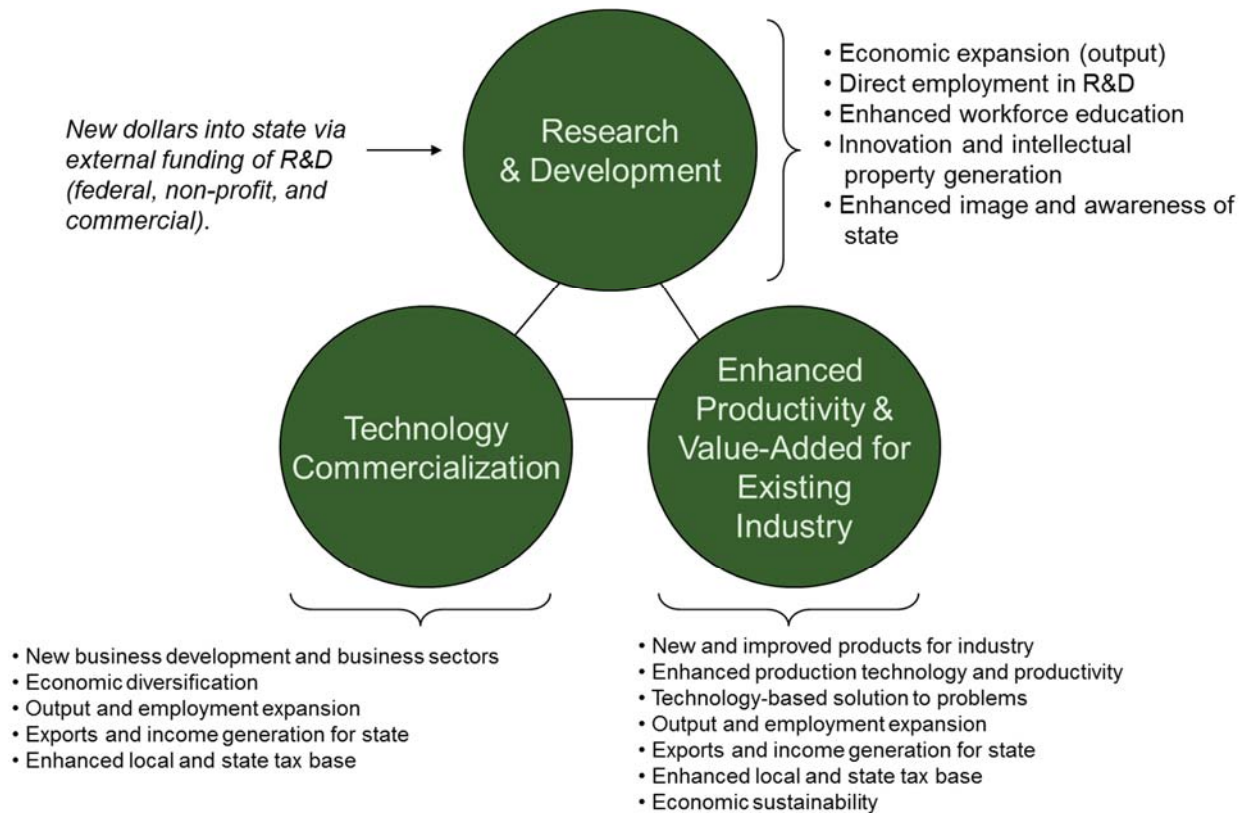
New dollars into state via external funding of R&D (federal, non-profit, and commercial).

Research & Development

• Economic expansion (output)
• Direct employment in R&D
• Enhanced workforce education
• Innovation and intellectual property generation
• Enhanced image and awareness of state

Technology Commercialization

Enhanced Productivity & Value-Added for Existing Industry

• New business development and business sectors
• Economic diversification
• Output and employment expansion
• Exports and income generation for state
• Enhanced local and state tax base

• New and improved products for industry
• Enhanced production technology and productivity
• Technology-based solution to problems
• Output and employment expansion
• Exports and income generation for state
• Enhanced local and state tax base
• Economic sustainability